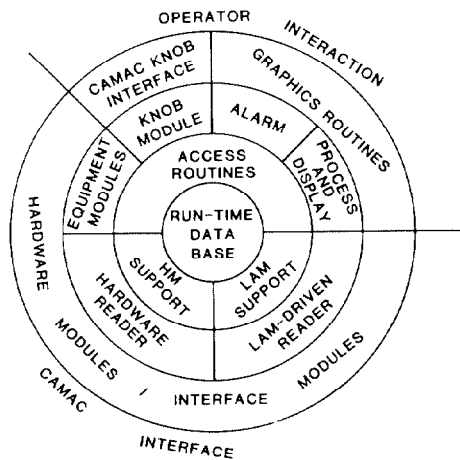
OPERATOR INTERACTION

CAMAC KNOB INTERFACE

GRAPHICS ROUTINES

KNOB MODULE

ALARM

EQUIPMENT MODULES

ACCESS ROUTINES

PROCESS AND DISPLAY

RUN-TIME DATA BASE

HARDWARE

HM SUPPORT

LAM SUPPORT

HARDWARE READER

LAM-DRIVEN READER

MODULES

MODULES

/

INTERFACE

CAMAC

INTERFACE